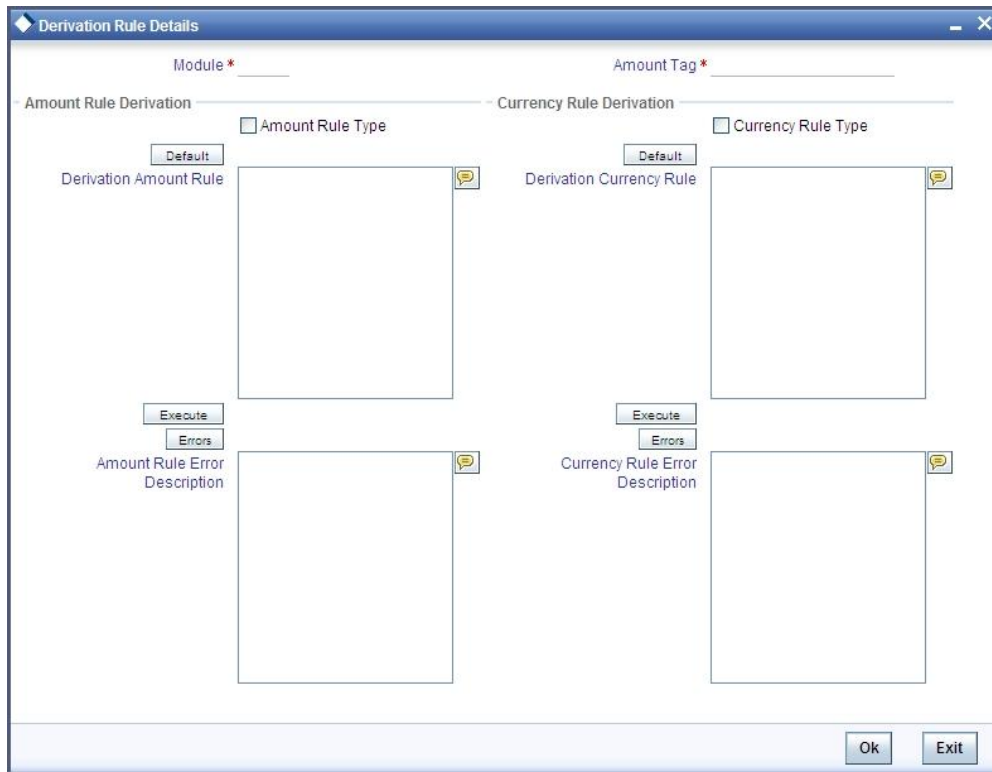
Derivation Rule Details

Module *

Amount Tag *

Amount Rule Derivation

Amount Rule Type

Default

Derivation Amount Rule

Execute

Errors

Amount Rule Error Description

Currency Rule Derivation

Currency Rule Type

Default

Derivation Currency Rule

Execute

Errors

Currency Rule Error Description

Ok

Exit